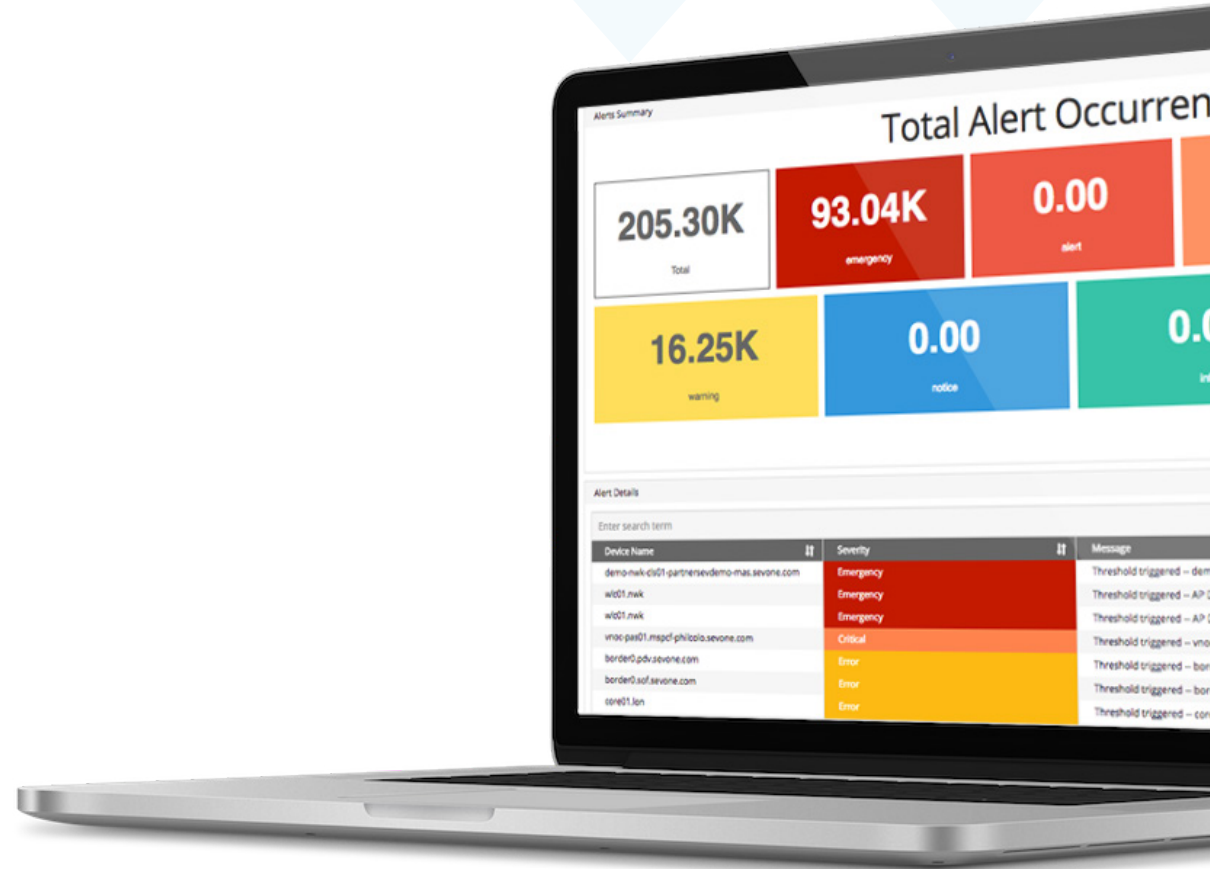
Alerts Summary

Total Alert Occurren

205.30K
Total

93.04K
emergency

0.00
alert

16.25K
warning

0.00
notice

0.0
in

Alert Details

Enter search term

| Device Name | Severity | Message |
|---|---|---|
| demo-nwk-cls01-partnersevdemo-mas.sevone.com | Emergency | Threshold triggered -- dem |
| wlc01.nwk | Emergency | Threshold triggered -- AP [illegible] |
| wlc01.nwk | Emergency | Threshold triggered -- AP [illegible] |
| vnoc-pas01.mspcf-philcolo.sevone.com | Critical | Threshold triggered -- vno |
| border0.pdv.sevone.com | Error | Threshold triggered -- bor |
| border0.sof.sevone.com | Error | Threshold triggered -- bor |
| core01.lon | Error | Threshold triggered -- cor |